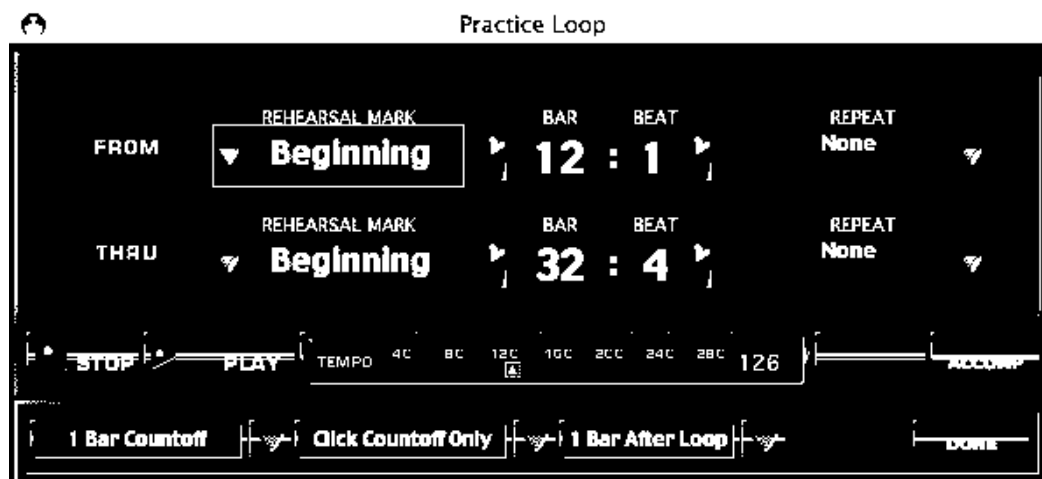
Practice Loop

FROM
REHEARSAL MARK
Beginning
BAR
12
:
BEAT
1
REPEAT
None

THRU
REHEARSAL MARK
Beginning
BAR
32
:
BEAT
4
REPEAT
None

STOP
PLAY
TEMPO 40 80 120 160 200 240 280 126
ACCOMP

1 Bar Countoff
Click Countoff Only
1 Bar After Loop
DONE